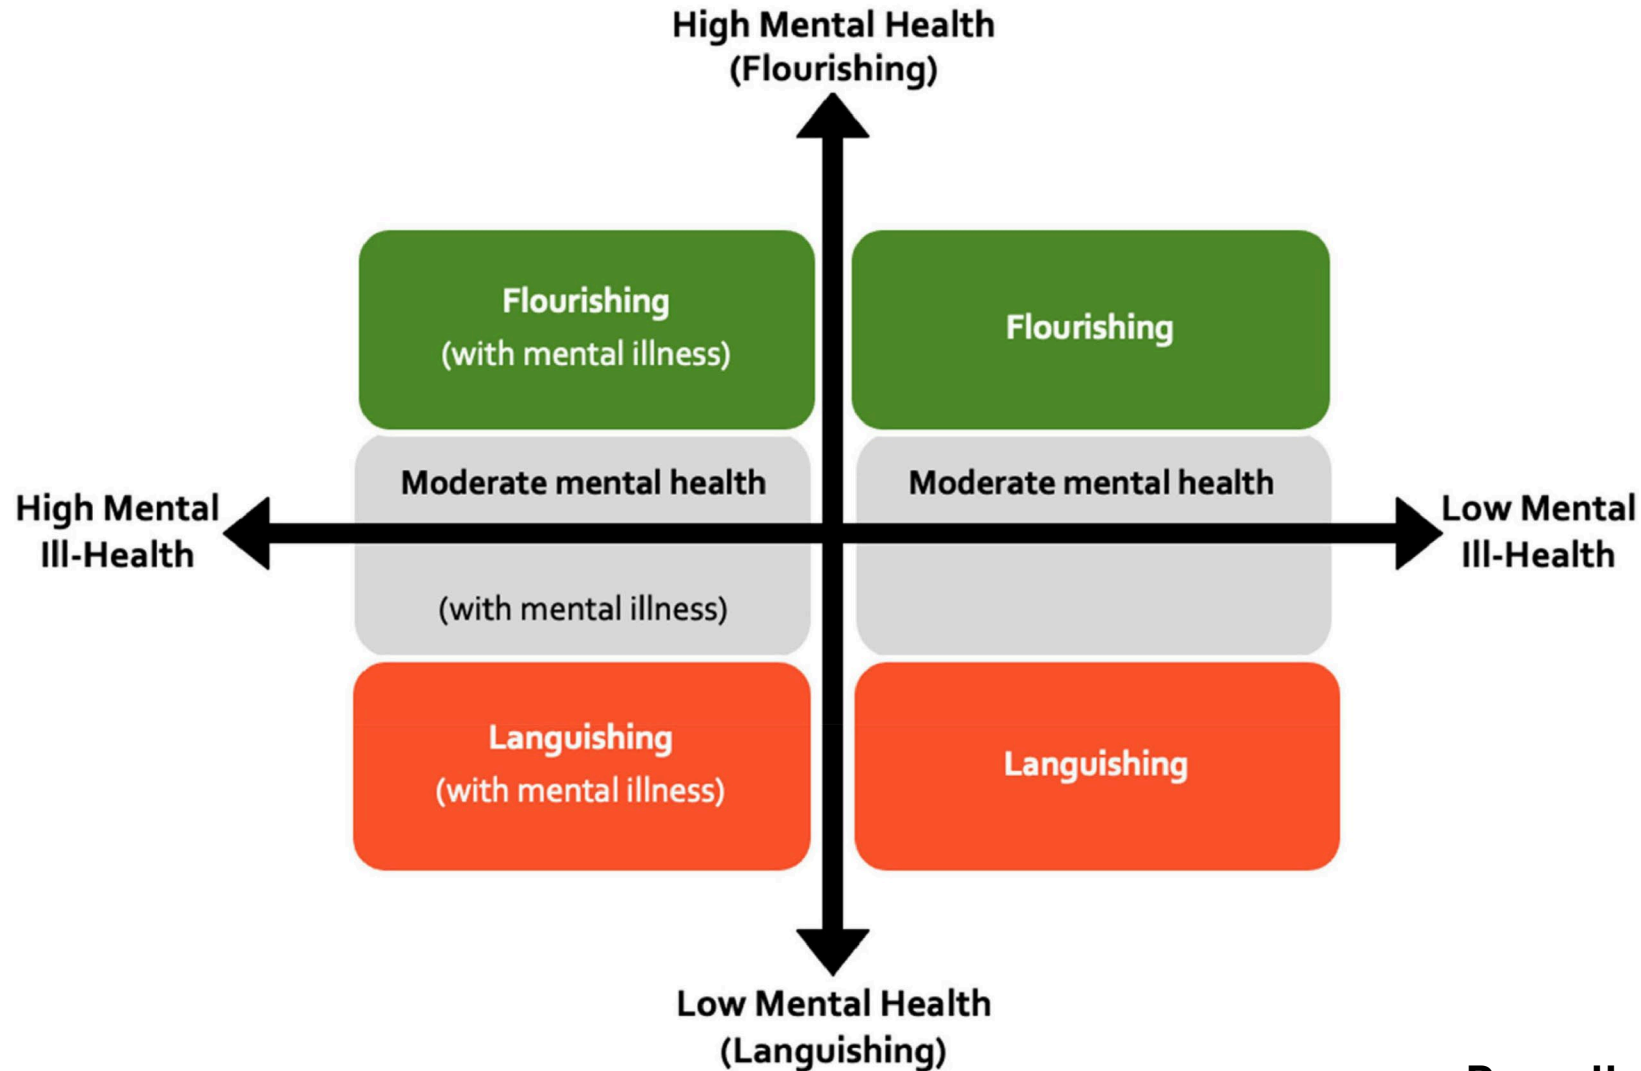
High Mental Health
(Flourishing)

Flourishing
(with mental illness)

Flourishing

High Mental
Ill-Health

Moderate mental health

(with mental illness)

Moderate mental health

Low Mental
Ill-Health

Languishing
(with mental illness)

Languishing

Low Mental Health
(Languishing)

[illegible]